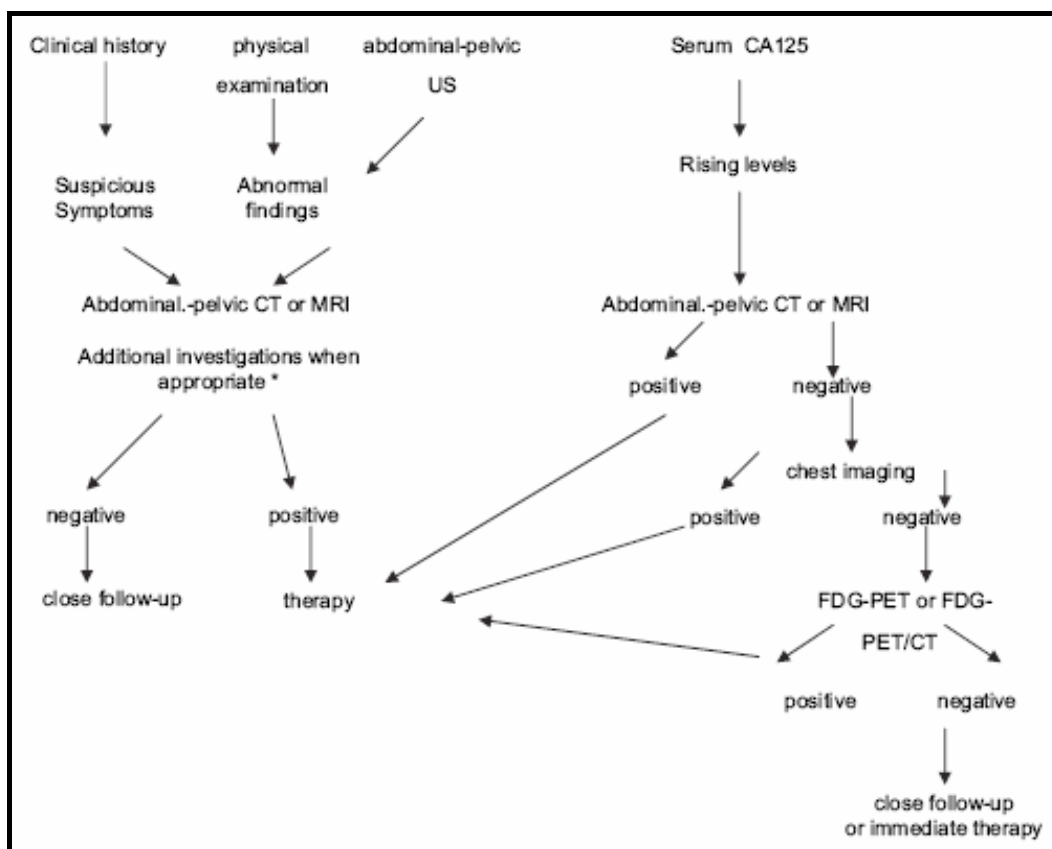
Clinical history

physical examination

abdominal-pelvic US

Suspicious Symptoms

Abnormal findings

Abdominal.-pelvic CT or MRI

Additional investigations when appropriate *

negative

positive

close follow-up

therapy

Serum CA125

Rising levels

Abdominal.-pelvic CT or MRI

positive

negative

chest imaging

positive

negative

FDG-PET or FDG-PET/CT

positive

negative

close follow-up or immediate therapy